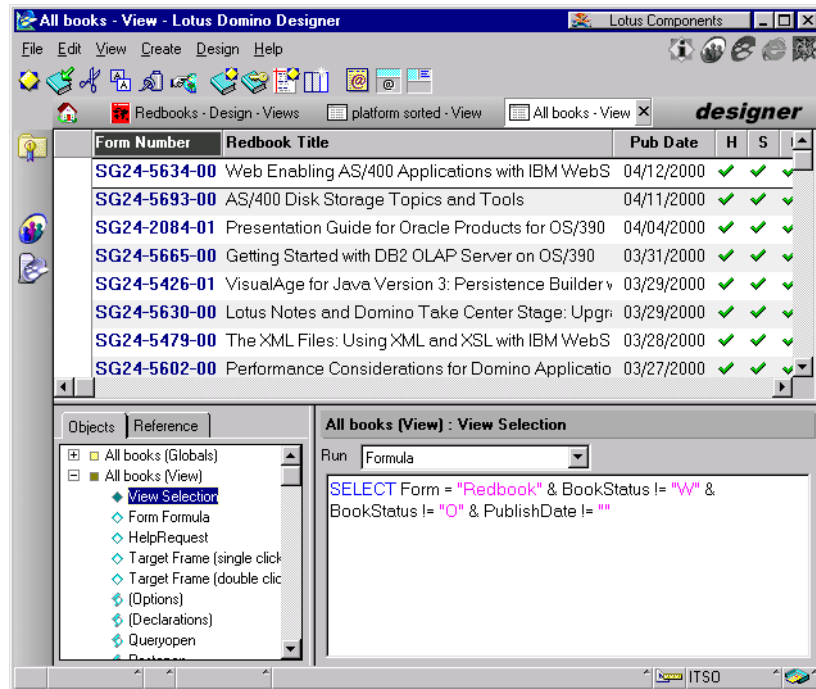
All books - View - Lotus Domino Designer
Lotus Components

File Edit View Create Design Help

Redbooks - Design - Views
platform sorted - View
All books - View
designer

| Form Number | Redbook Title | Pub Date | H | S |
|---|---|---|---|---|
| SG24-5634-00 | Web Enabling AS/400 Applications with IBM WebS | 04/12/2000 | ✔ | ✔ |
| SG24-5693-00 | AS/400 Disk Storage Topics and Tools | 04/11/2000 | ✔ | ✔ |
| SG24-2084-01 | Presentation Guide for Oracle Products for OS/390 | 04/04/2000 | ✔ | ✔ |
| SG24-5665-00 | Getting Started with DB2 OLAP Server on OS/390 | 03/31/2000 | ✔ | ✔ |
| SG24-5426-01 | VisualAge for Java Version 3: Persistence Builder v | 03/29/2000 | ✔ | ✔ |
| SG24-5630-00 | Lotus Notes and Domino Take Center Stage: Upgr | 03/29/2000 | ✔ | ✔ |
| SG24-5479-00 | The XML Files: Using XML and XSL with IBM WebS | 03/28/2000 | ✔ | ✔ |
| SG24-5602-00 | Performance Considerations for Domino Applicatio | 03/27/2000 | ✔ | ✔ |

Objects Reference

All books (Globals)
All books (View)
View Selection
Form Formula
HelpRequest
Target Frame (single click
Target Frame (double clic
(Options)
(Declarations)
Queryopen

All books (View) : View Selection

Run Formula

SELECT Form = "Redbook" & BookStatus != "W" & BookStatus != "O" & PublishDate != ""

ITSO